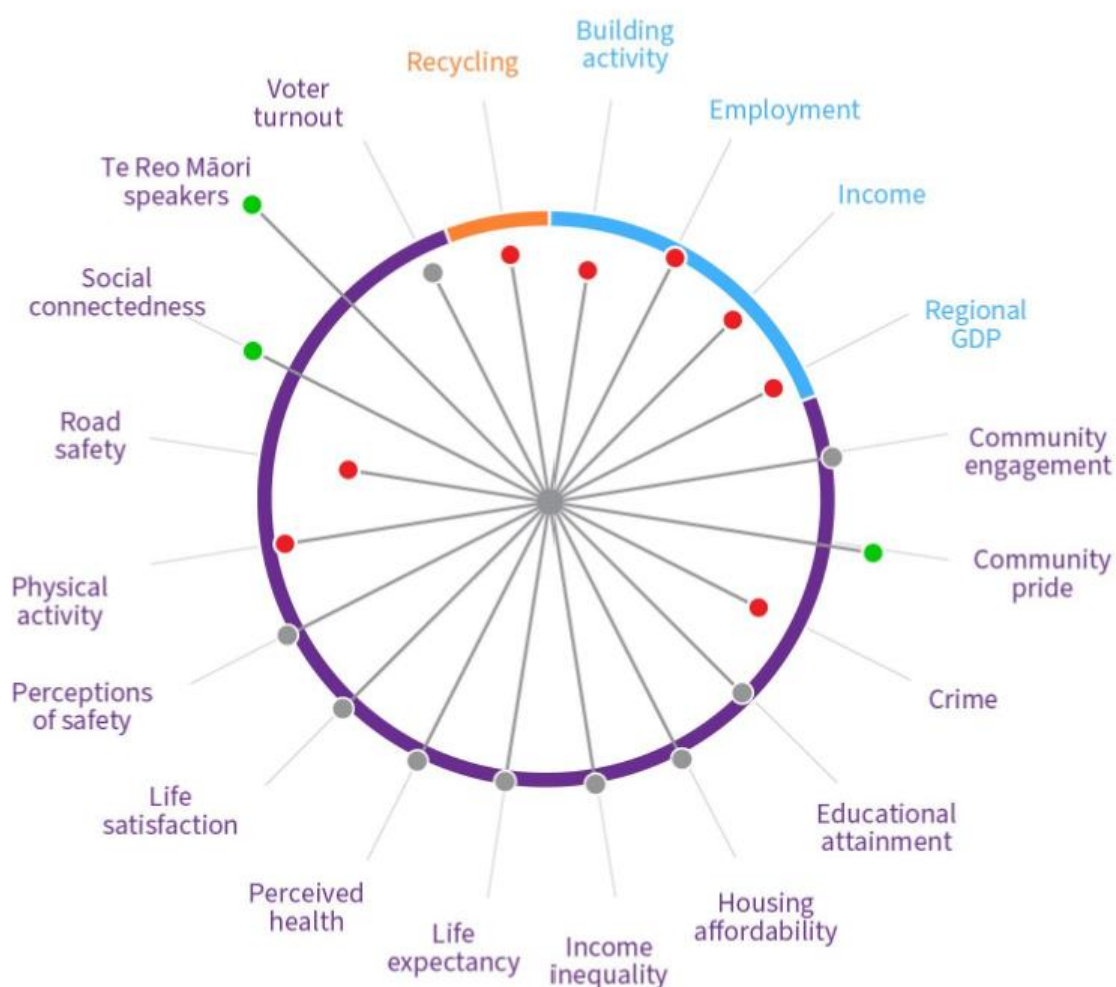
Recycling

Building activity

Employment

Income

Regional GDP

Community engagement

Community pride

Crime

Educational attainment

Housing affordability

Income inequality

Life expectancy

Perceived health

Life satisfaction

Perceptions of safety

Physical activity

Road safety

Social connectedness

Te Reo Māori speakers

Voter turnout